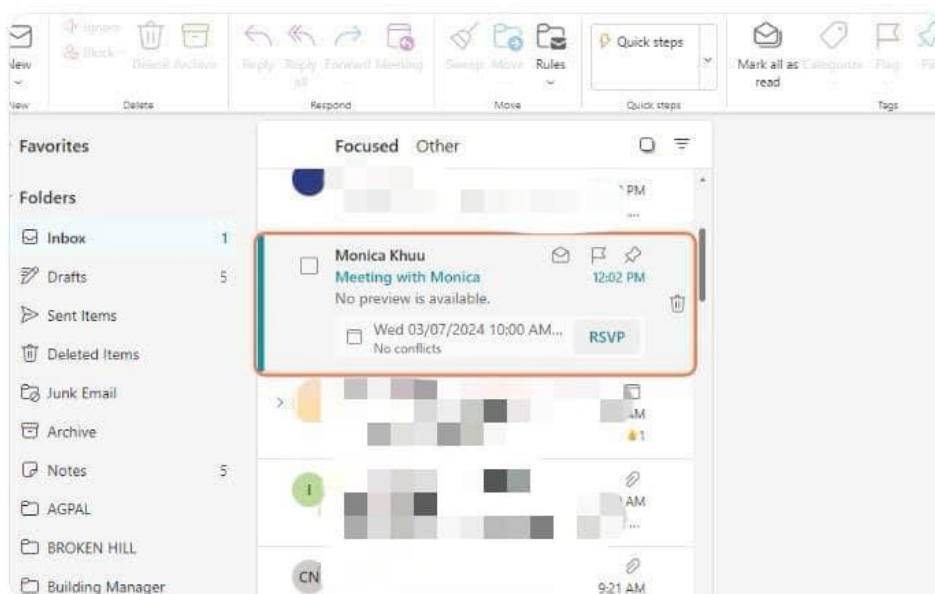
New
Ignore
Block
Delete Archive
Delete
Reply Reply all Forward Meeting
Respond
Sweep Move Rules
Move
Quick steps
Quick steps
Mark all as read Categorize Flag
Tags

Favorites
Folders
Inbox 1
Drafts 5
Sent Items
Deleted Items
Junk Email
Archive
Notes 5
AGPAL
BROKEN HILL
Building Manager

Focused Other
PM
Monica Khuu
Meeting with Monica
12:02 PM
No preview is available.
Wed 03/07/2024 10:00 AM...
No conflicts
RSVP
M
1
I
AM
CN
9:21 AM